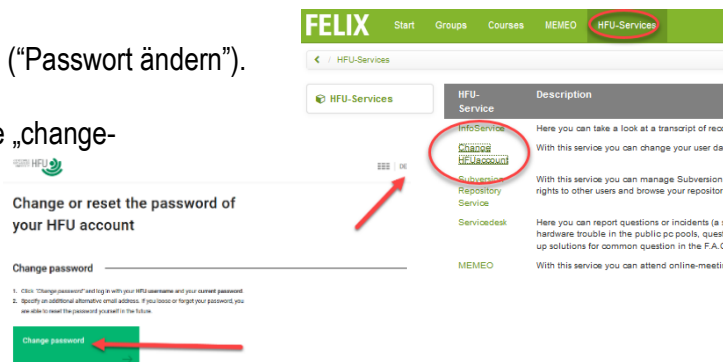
(“Passwort ändern”).

e „change-

HFU

DE

Change or reset the password of your HFU account

Change password

1. Click "Change password" and log in with your HFU username and your current password.
2. Specify an additional alternative email address. If you loose or forget your password, you are able to reset the password yourself in the future.

Change password

FELIX Start Groups Courses MEMEO HFU-Services

HFU-Services

HFU-Services

| HFU-Service | Description |
|---|---|
| InfoService | Here you can take a look at a transcript of rec |
| Change HFUaccount | With this service you can change your user da |
| Subversion Repository Service | With this service you can manage Subversion rights to other users and browse your repositor |
| Servicedesk | Here you can report questions or incidents (a s hardware trouble in the public pc pools, quest up solutions for common question in the F.A.C |
| MEMEO | With this service you can attend online-meeti |